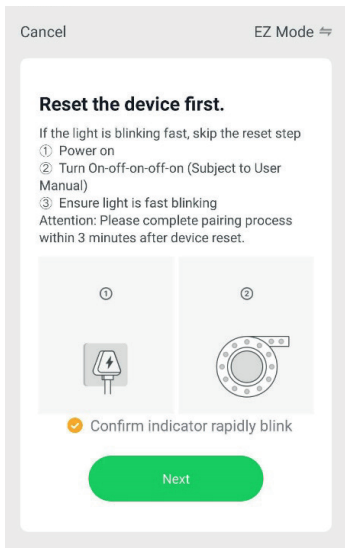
Cancel

EZ Mode ⇋

Reset the device first.

If the light is blinking fast, skip the reset step
① Power on
② Turn On-off-on-off-on (Subject to User Manual)
③ Ensure light is fast blinking
Attention: Please complete pairing process within 3 minutes after device reset.

①

②

Confirm indicator rapidly blink

Next